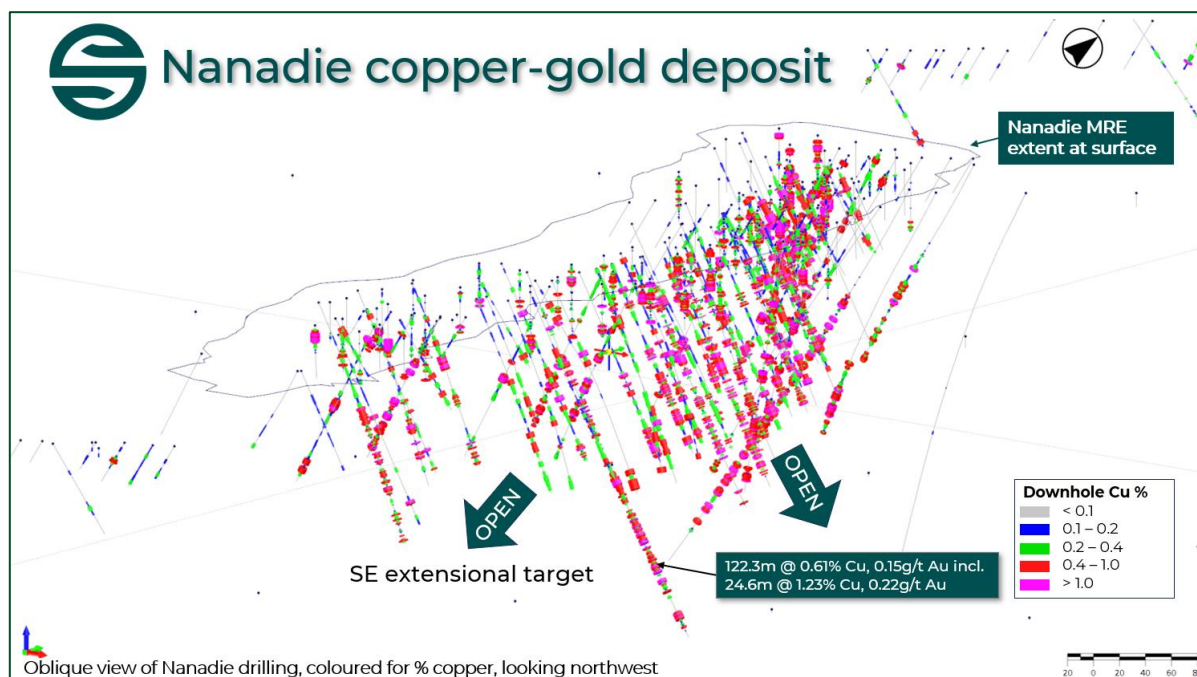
Nanadie copper-gold deposit

Nanadie MRE extent at surface

OPEN

OPEN

SE extensional target

122.3m @ 0.61% Cu, 0.15g/t Au incl. 24.6m @ 1.23% Cu, 0.22g/t Au

| Downhole Cu % |
|---|
| < 0.1 |
| 0.1 – 0.2 |
| 0.2 – 0.4 |
| 0.4 – 1.0 |
| > 1.0 |

Oblique view of Nanadie drilling, coloured for % copper, looking northwest

20 0 20 40 60 8